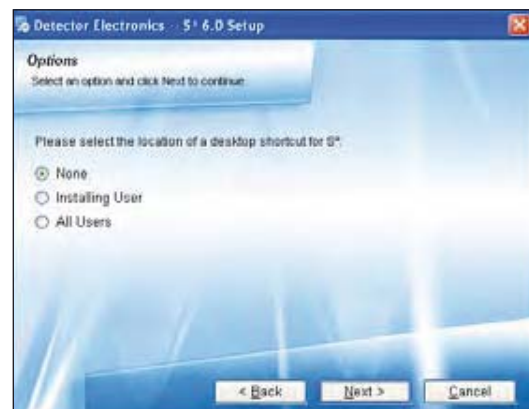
Detector Electronics · S³ 6.0 Setup

Options
Select an option and click Next to continue

Please select the location of a desktop shortcut for S³:

None
Installing User
All Users

< Back
Next >
Cancel